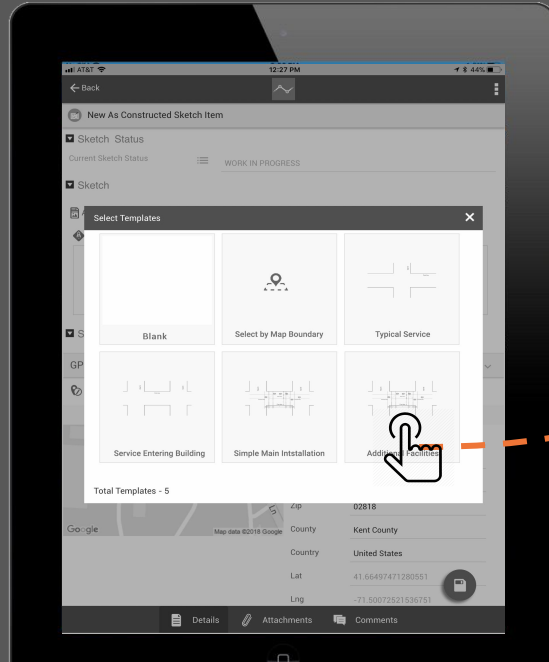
AT&T
12:27 PM
44%
Back
New As Constructed Sketch Item
Sketch Status
Current Sketch Status
WORK IN PROGRESS
Sketch
Select Templates
×
Blank
Select by Map Boundary
Typical Service
Service Entering Building
Simple Main Intstallation
Add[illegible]
Total Templates - 5
GP
Zip
02818
County
Kent County
Country
United States
Lat
41.66497471280551
Lng
-71.50072521536751
Google
Map data ©2018 Google
Details
Attachments
Comments